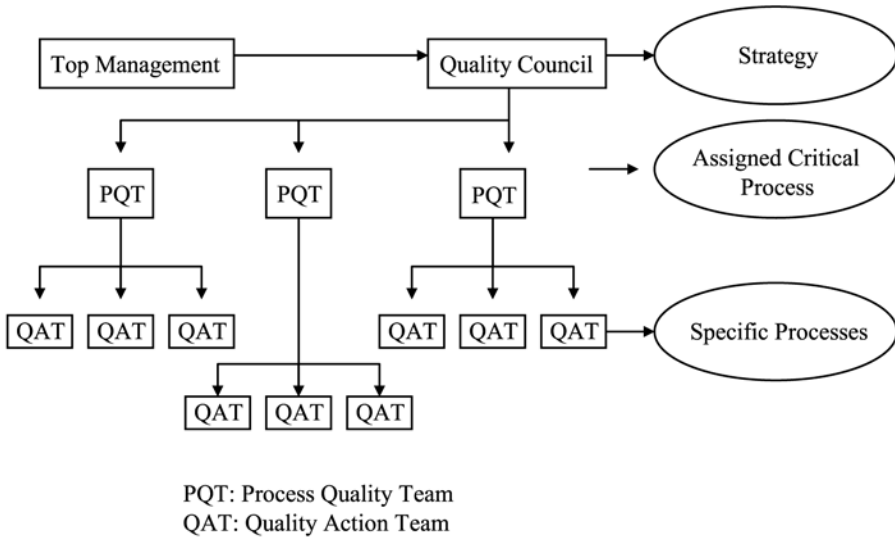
Top Management

Quality Council

Strategy

PQT

PQT

PQT

Assigned Critical Process

QAT

QAT

QAT

QAT

QAT

QAT

Specific Processes

QAT

QAT

QAT

PQT: Process Quality Team
QAT: Quality Action Team